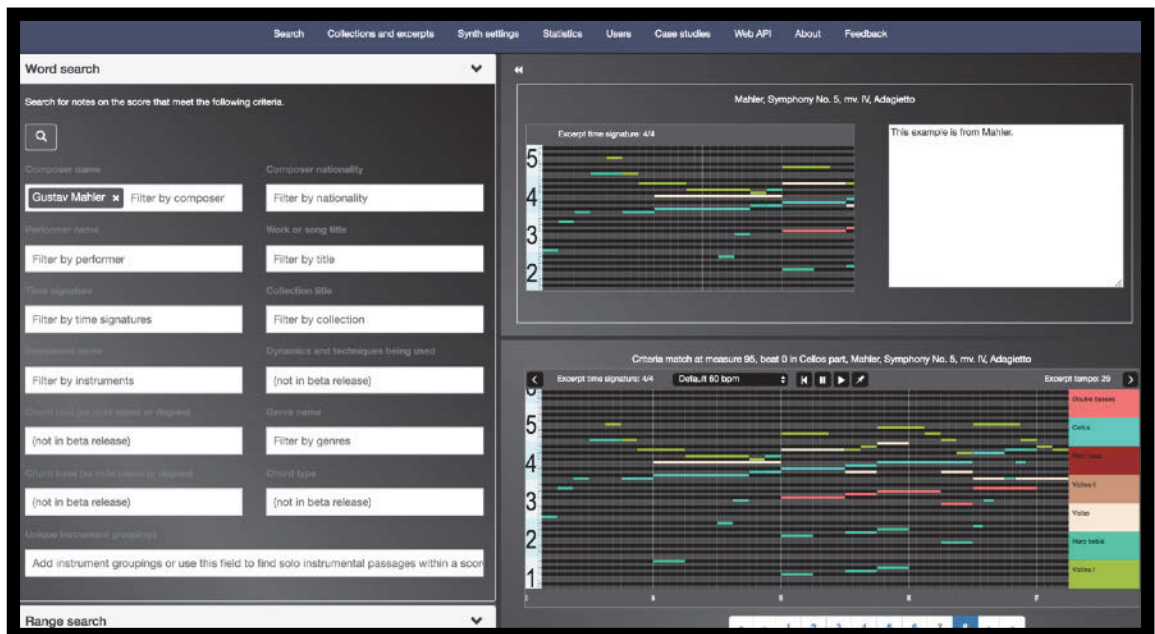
Search Collections and excerpts Synth settings Statistics Users Case studies Web API About Feedback

Word search

Search for notes on the score that meet the following criteria.

Composer name

Gustav Mahler × Filter by composer

Composer nationality

Filter by nationality

Performer name

Filter by performer

Work or song title

Filter by title

Time signature

Filter by time signatures

Collection title

Filter by collection

Instrument name

Filter by instruments

Dynamics and techniques being used

(not in beta release)

Chord root (as note name or degree)

(not in beta release)

Genre name

Filter by genres

Chord bass (as note name or degree)

(not in beta release)

Chord type

(not in beta release)

Unique instrument groupings

Add instrument groupings or use this field to find solo instrumental passages within a scor

Range search

Mahler, Symphony No. 5, mv. IV, Adagietto

Excerpt time signature: 4/4

5
4
3
2

This example is from Mahler.

Criteria match at measure 95, beat 0 in Cellos part, Mahler, Symphony No. 5, mv. IV, Adagietto

Excerpt time signature: 4/4 Default 60 bpm Excerpt tempo: 29

5
4
3
2
1

Double basses
Cellos
Harp bass
Violas II
Violas
Harp treble
Violins I

1 2 3 4 5 6 7 8